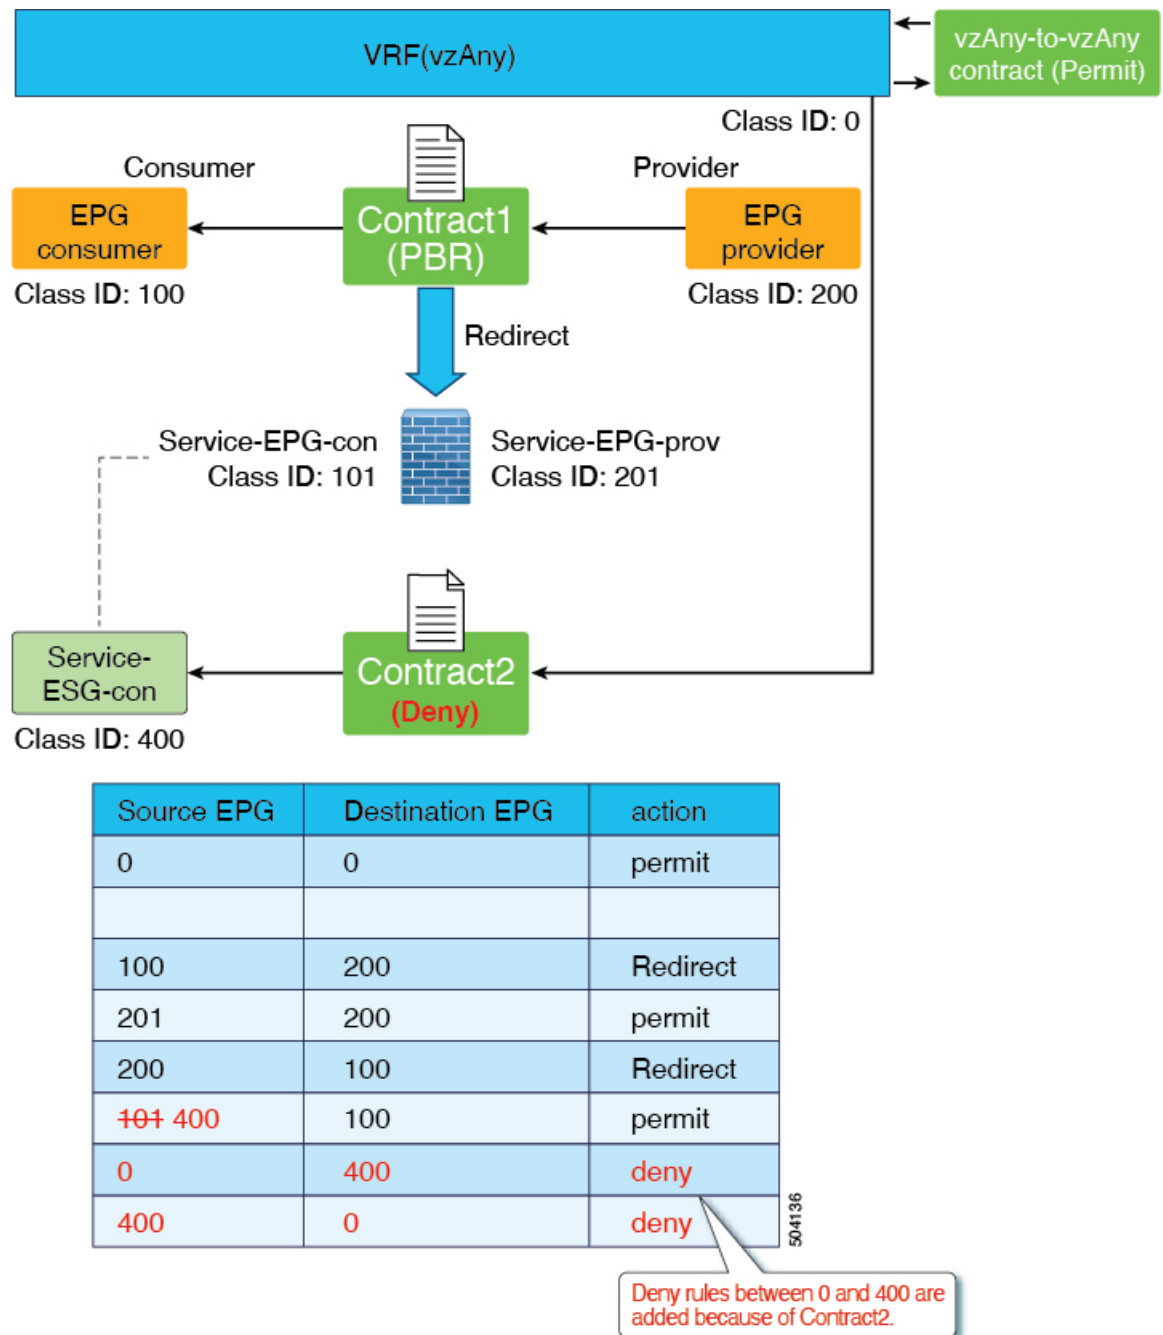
VRF(vzAny)

vzAny-to-vzAny contract (Permit)

Class ID: 0

Consumer

Provider

EPG consumer

Contract1 (PBR)

EPG provider

Class ID: 100

Class ID: 200

Redirect

Service-EPG-con
Class ID: 101

Service-EPG-prov
Class ID: 201

Service-ESG-con

Contract2 (Deny)

Class ID: 400

| Source EPG | Destination EPG | action |
|---|---|---|
| 0 | 0 | permit |
| | | |
| 100 | 200 | Redirect |
| 201 | 200 | permit |
| 200 | 100 | Redirect |
| ~~101~~ 400 | 100 | permit |
| 0 | 400 | deny |
| 400 | 0 | deny |

504136

Deny rules between 0 and 400 are added because of Contract2.